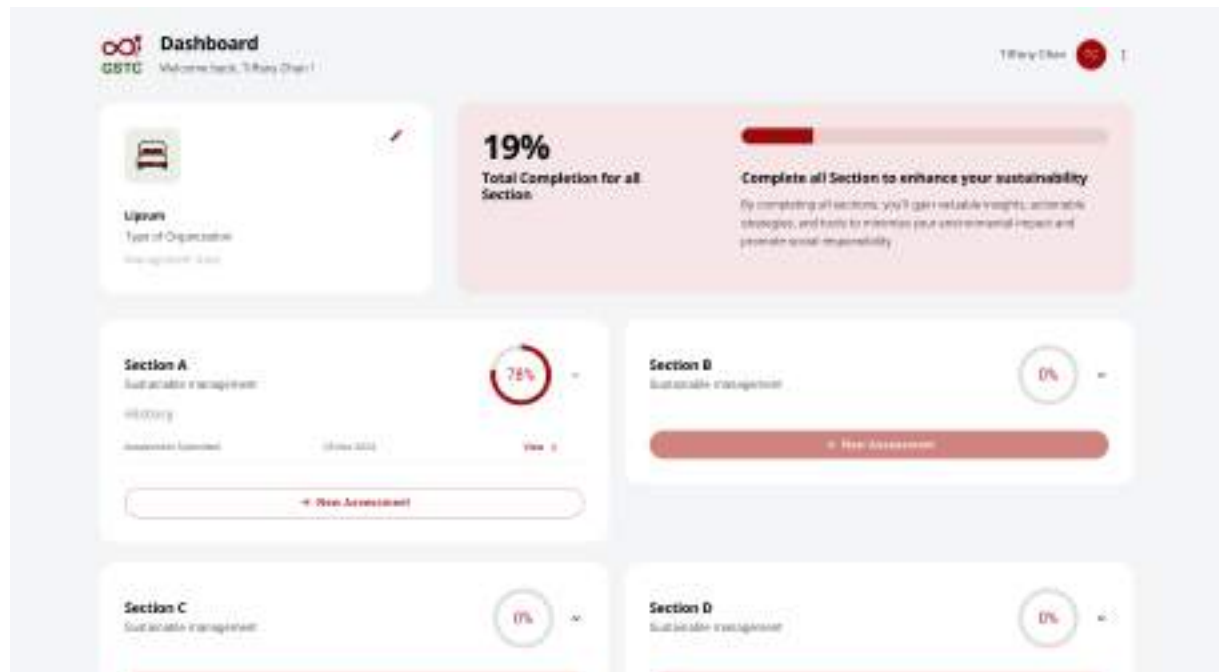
GSTC

Dashboard

Welcome back, Tiffany Chan !

Tiffany Chan

Lipsum

Type of Organization

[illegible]

19%

Total Completion for all Section

Complete all Section to enhance your sustainability

By completing all sections, you'll gain valuable insights, actionable strategies, and tools to minimize your environmental impact and promote social responsibility.

Section A

Sustainable management

78%

History

Assessment Submitted

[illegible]

View >

+ New Assessment

Section B

Sustainable management

0%

+ New Assessment

Section C

Sustainable management

0%

Section D

Sustainable management

0%